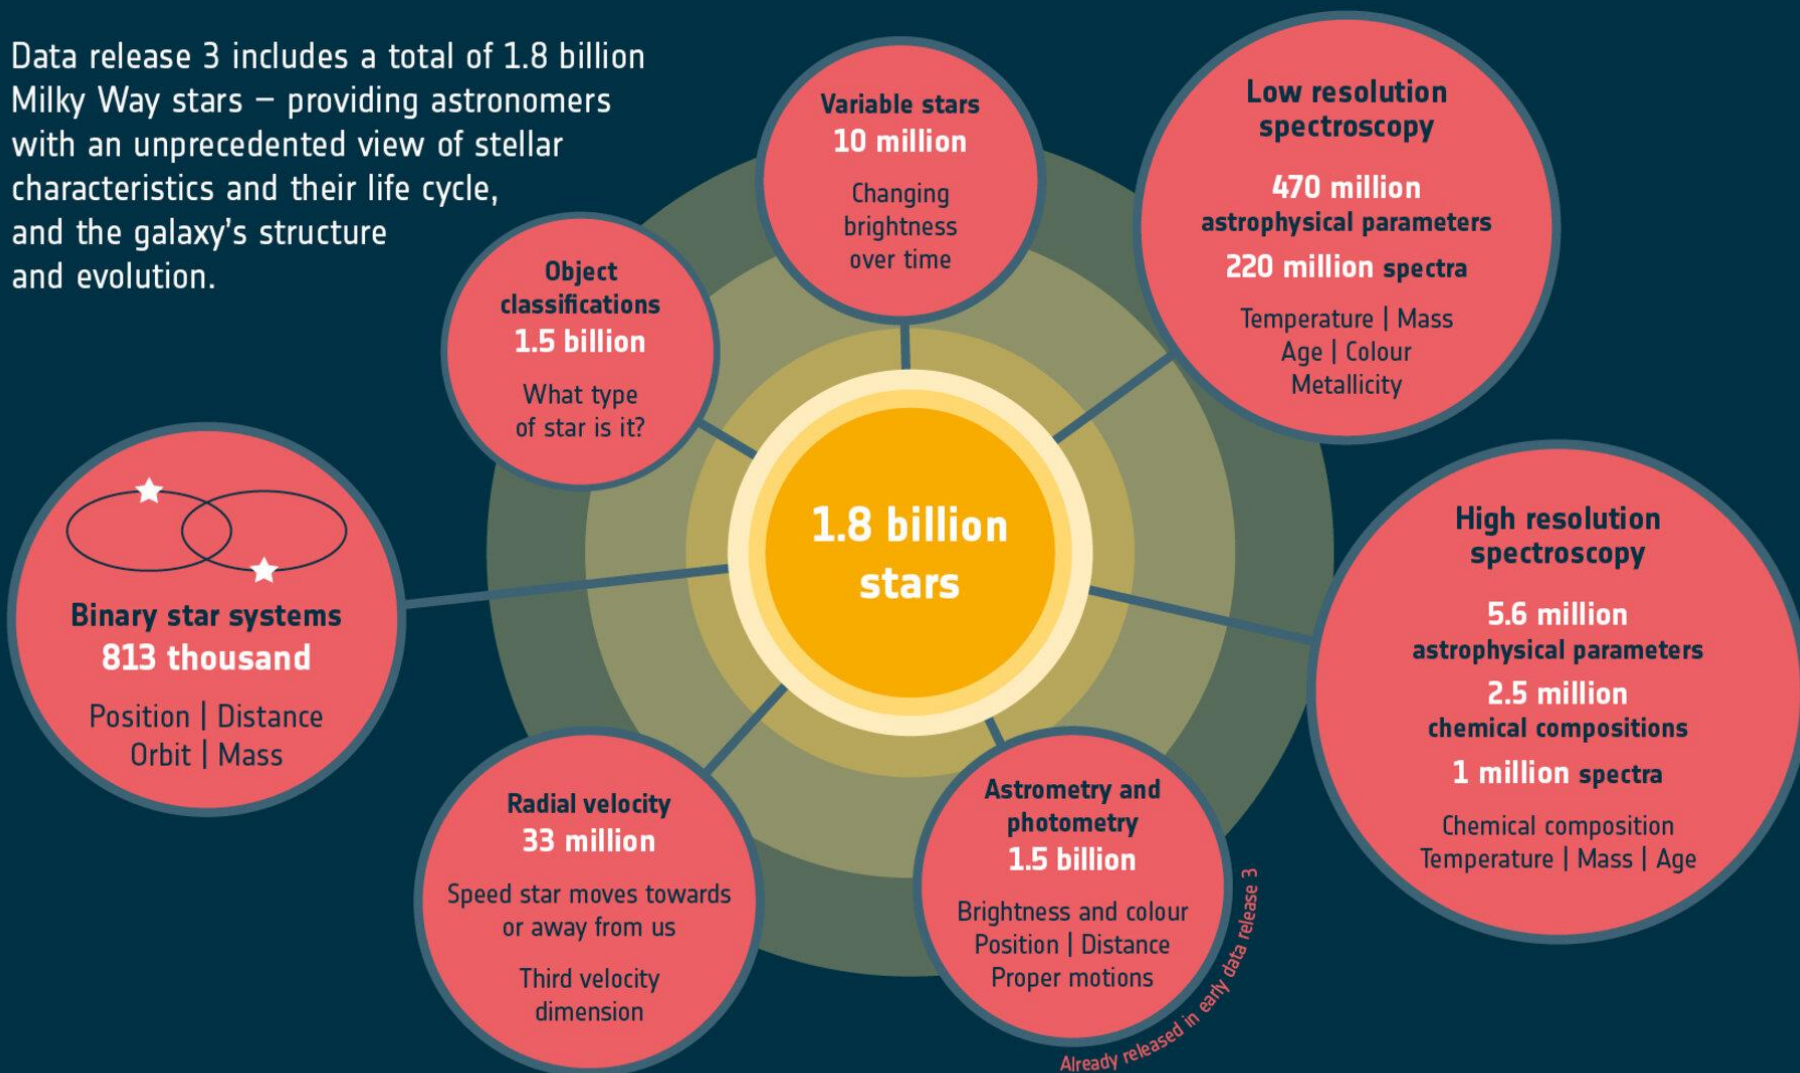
Data release 3 includes a total of 1.8 billion Milky Way stars – providing astronomers with an unprecedented view of stellar characteristics and their life cycle, and the galaxy's structure and evolution.

Variable stars
10 million
Changing brightness over time

Low resolution spectroscopy
470 million astrophysical parameters
220 million spectra
Temperature | Mass
Age | Colour
Metallicity

Object classifications
1.5 billion
What type of star is it?

1.8 billion stars

Binary star systems
813 thousand
Position | Distance
Orbit | Mass

High resolution spectroscopy
5.6 million astrophysical parameters
2.5 million chemical compositions
1 million spectra
Chemical composition
Temperature | Mass | Age

Radial velocity
33 million
Speed star moves towards or away from us
Third velocity dimension

Astrometry and photometry
1.5 billion
Brightness and colour
Position | Distance
Proper motions

Already released in early data release 3